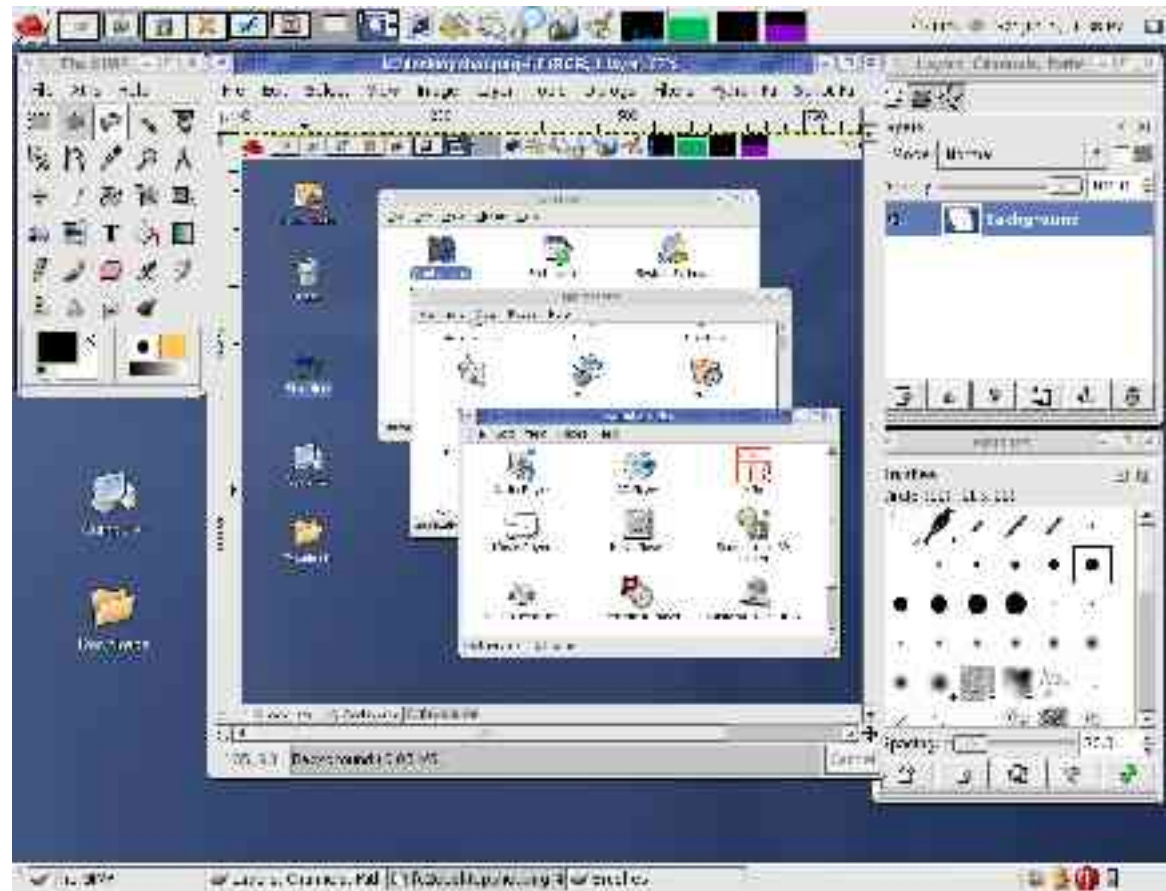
The GIMP
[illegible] (RGB, 1 layer) 77%
File Edit Select View Image Layer Tools Dialogs Filters Script-Fu
Layers, Channels, Paths
Mode: Normal
Opacity
Background
Brushes
Spacing
Background ([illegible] MB)
Cancel
The GIMP
Layers, Channels, Pat
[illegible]